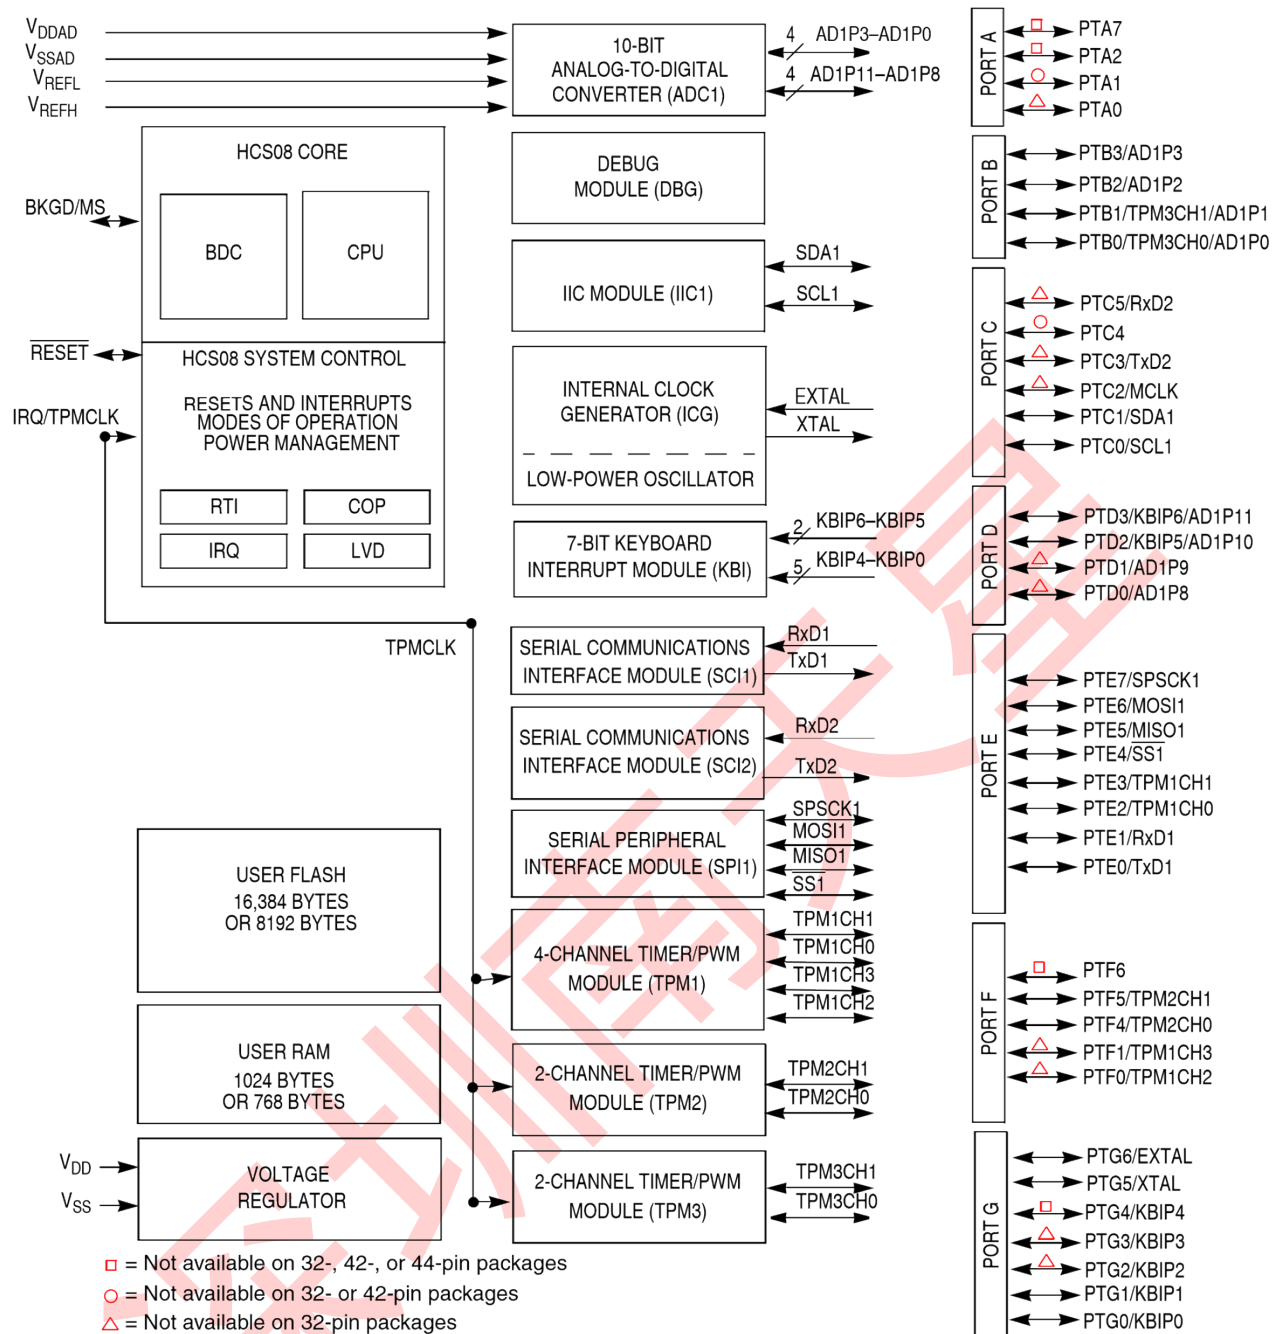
$V_{DDAD}$
$V_{SSAD}$
$V_{REFL}$
$V_{REFH}$

10-BIT ANALOG-TO-DIGITAL CONVERTER (ADC1)

4 AD1P3–AD1P0
4 AD1P11–AD1P8

HCS08 CORE
BKGD/MS
BDC
CPU

DEBUG MODULE (DBG)

SDA1
SCL1
IIC MODULE (IIC1)

$\overline{RESET}$
HCS08 SYSTEM CONTROL
RESETS AND INTERRUPTS
MODES OF OPERATION
POWER MANAGEMENT
IRQ/TPMCLK

INTERNAL CLOCK GENERATOR (ICG)
LOW-POWER OSCILLATOR
EXTAL
XTAL

RTI
COP
IRQ
LVD

7-BIT KEYBOARD INTERRUPT MODULE (KBI)
2 KBIP6–KBIP5
5 KBIP4–KBIP0

TPMCLK

SERIAL COMMUNICATIONS INTERFACE MODULE (SCI1)
RxD1
TxD1

SERIAL COMMUNICATIONS INTERFACE MODULE (SCI2)
RxD2
TxD2

SERIAL PERIPHERAL INTERFACE MODULE (SPI1)
SPSCK1
MOSI1
MISO1
$\overline{SS1}$

USER FLASH
16,384 BYTES
OR 8192 BYTES

4-CHANNEL TIMER/PWM MODULE (TPM1)
TPM1CH1
TPM1CH0
TPM1CH3
TPM1CH2

USER RAM
1024 BYTES
OR 768 BYTES

2-CHANNEL TIMER/PWM MODULE (TPM2)
TPM2CH1
TPM2CH0

$V_{DD}$
$V_{SS}$
VOLTAGE REGULATOR

2-CHANNEL TIMER/PWM MODULE (TPM3)
TPM3CH1
TPM3CH0

PORT A
PTA7
PTA2
PTA1
PTA0

PORT B
PTB3/AD1P3
PTB2/AD1P2
PTB1/TPM3CH1/AD1P1
PTB0/TPM3CH0/AD1P0

PORT C
PTC5/RxD2
PTC4
PTC3/TxD2
PTC2/MCLK
PTC1/SDA1
PTC0/SCL1

PORT D
PTD3/KBIP6/AD1P11
PTD2/KBIP5/AD1P10
PTD1/AD1P9
PTD0/AD1P8

PORT E
PTE7/SPSCK1
PTE6/MOSI1
PTE5/MISO1
PTE4/$\overline{SS1}$
PTE3/TPM1CH1
PTE2/TPM1CH0
PTE1/RxD1
PTE0/TxD1

PORT F
PTF6
PTF5/TPM2CH1
PTF4/TPM2CH0
PTF1/TPM1CH3
PTF0/TPM1CH2

PORT G
PTG6/EXTAL
PTG5/XTAL
PTG4/KBIP4
PTG3/KBIP3
PTG2/KBIP2
PTG1/KBIP1
PTG0/KBIP0

□ = Not available on 32-, 42-, or 44-pin packages
○ = Not available on 32- or 42-pin packages
△ = Not available on 32-pin packages